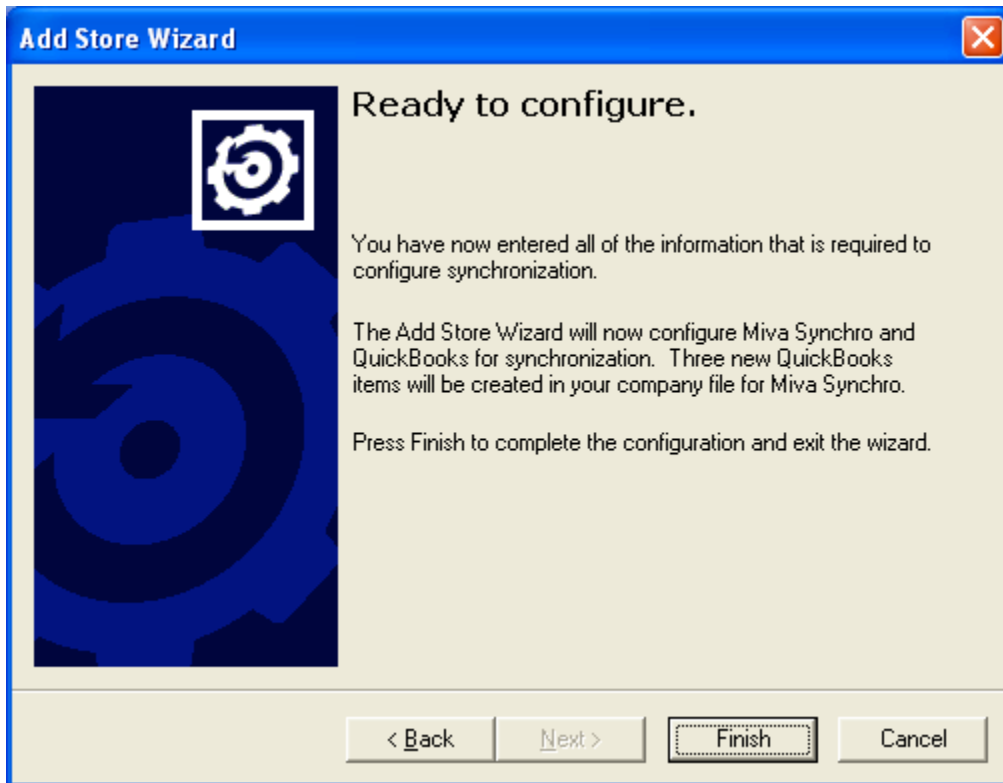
Add Store Wizard

Ready to configure.

You have now entered all of the information that is required to configure synchronization.

The Add Store Wizard will now configure Miva Synchro and QuickBooks for synchronization.  Three new QuickBooks items will be created in your company file for Miva Synchro.

Press Finish to complete the configuration and exit the wizard.

< Back
Next >
Finish
Cancel